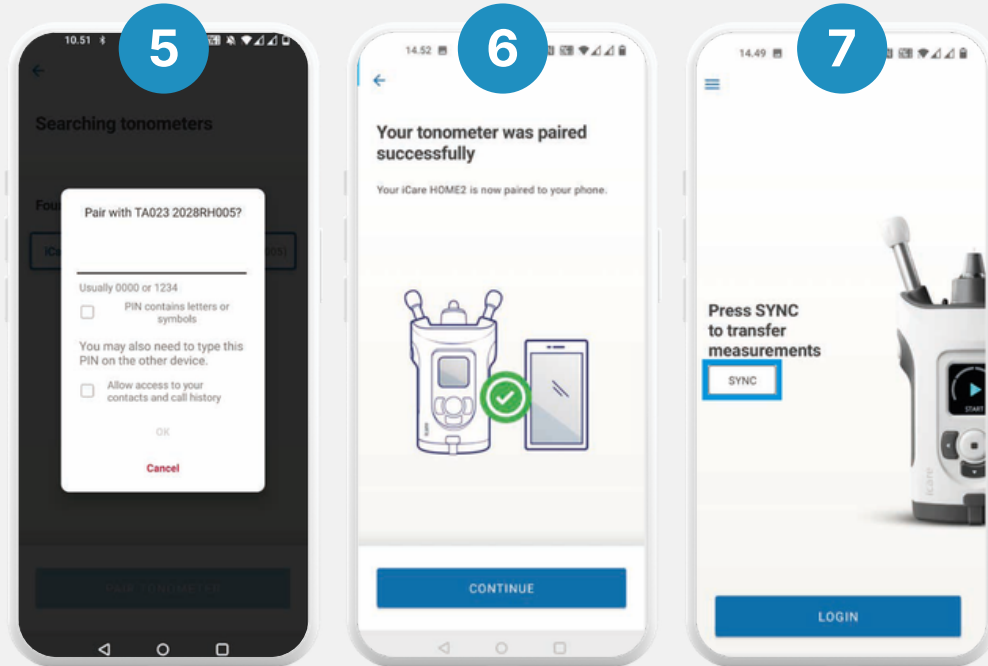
10.51

5

Searching tonometers

Fou

iCa

005)

Pair with TA023 2028RH005?

Usually 0000 or 1234

PIN contains letters or symbols

You may also need to type this PIN on the other device.

Allow access to your contacts and call history

OK

Cancel

PAIR TONOMETER

14.52

6

Your tonometer was paired successfully

Your iCare HOME2 is now paired to your phone.

CONTINUE

14.49

7

Press SYNC to transfer measurements

SYNC

START

iCare

LOGIN